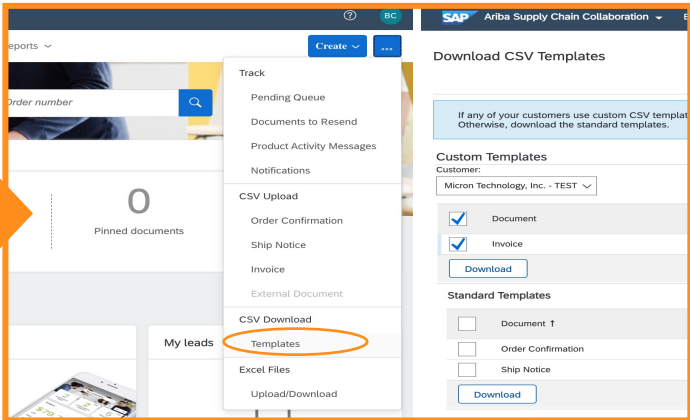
?
BC
eports
Create
...
Order number
Track
Pending Queue
Documents to Resend
Product Activity Messages
Notifications
CSV Upload
Order Confirmation
Ship Notice
Invoice
External Document
CSV Download
Templates
Excel Files
Upload/Download
0
Pinned documents
My leads

SAP Ariba Supply Chain Collaboration
Download CSV Templates
If any of your customers use custom CSV templat
Otherwise, download the standard templates.
Custom Templates
Customer:
Micron Technology, Inc. - TEST
Document
Invoice
Download
Standard Templates
Document ↑
Order Confirmation
Ship Notice
Download